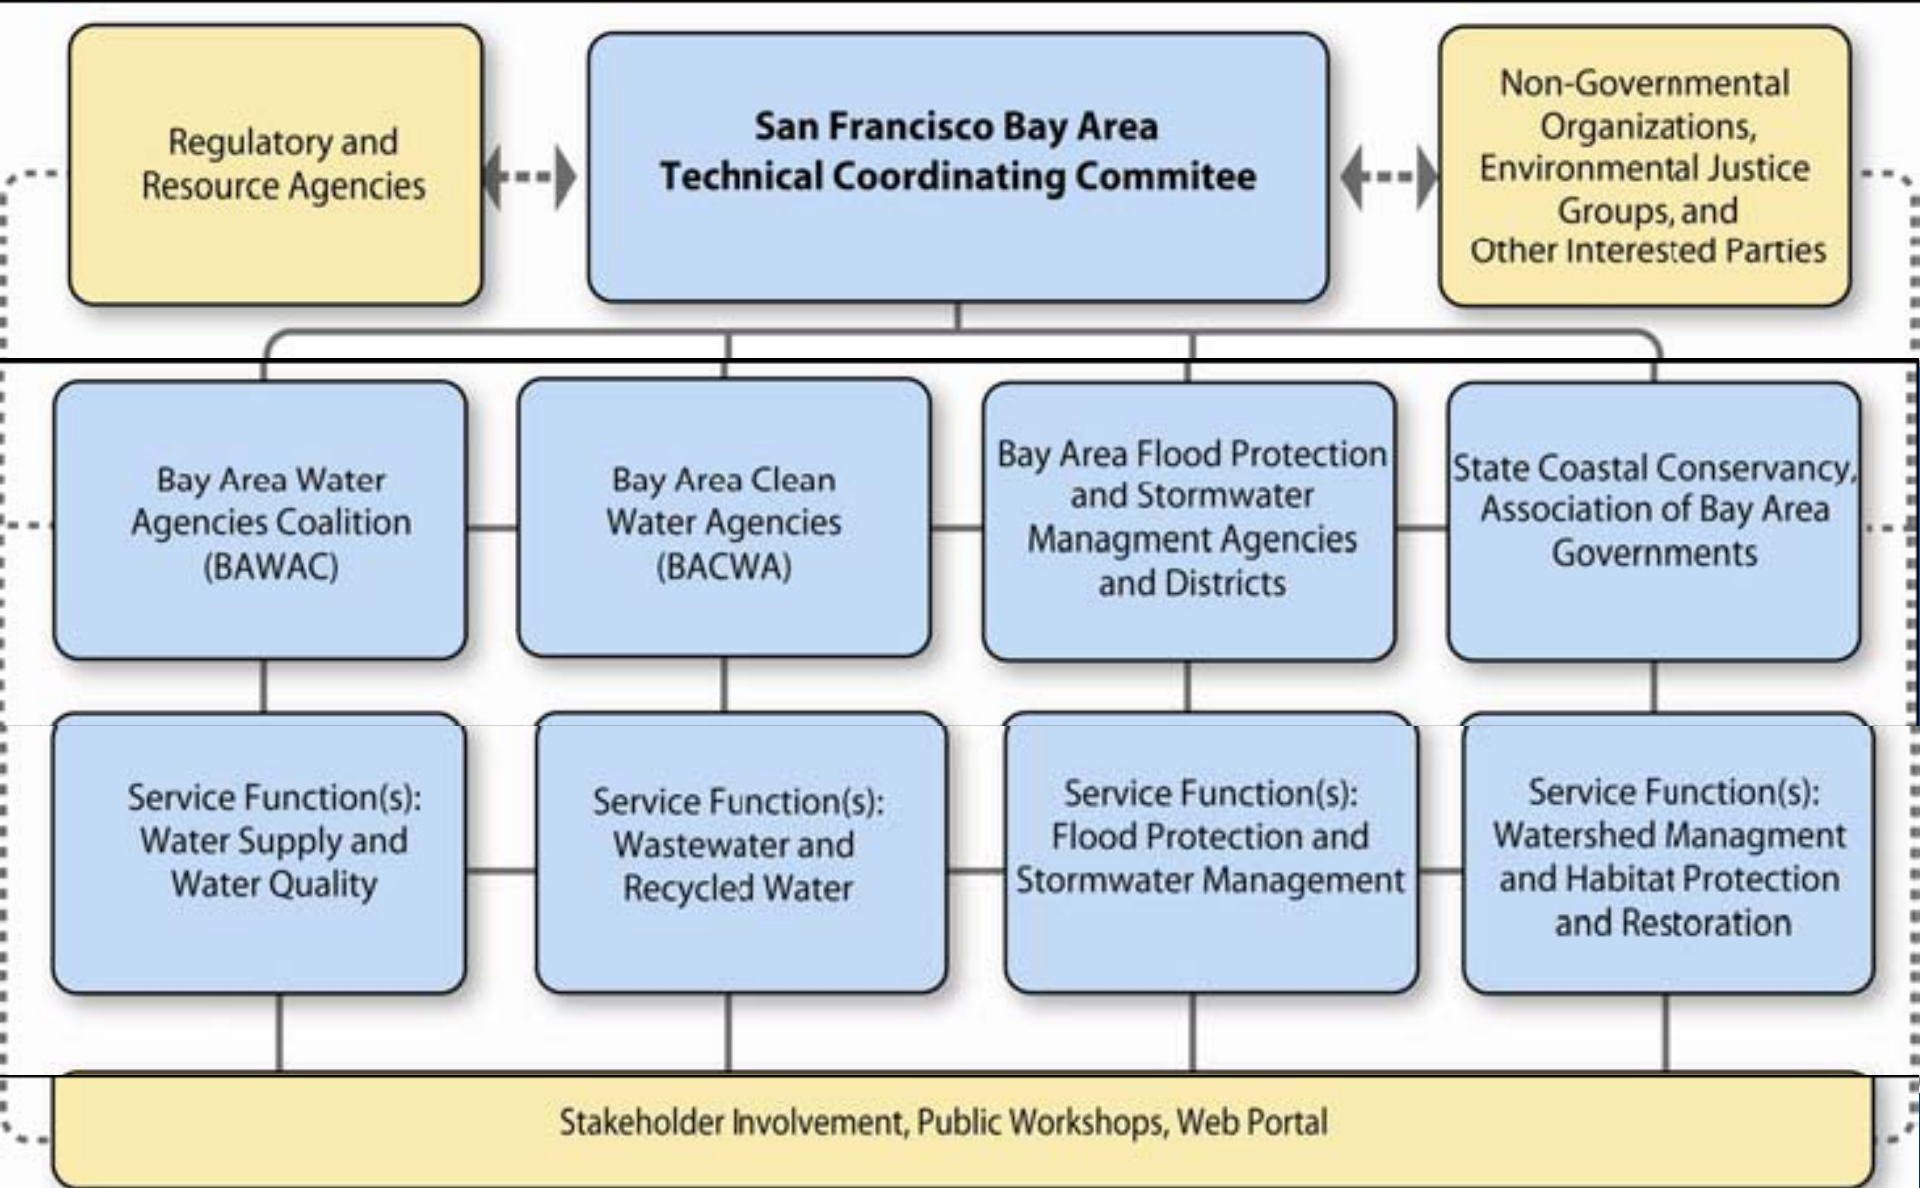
Regulatory and Resource Agencies

San Francisco Bay Area Technical Coordinating Commitee

Non-Governmental Organizations, Environmental Justice Groups, and Other Interested Parties

Bay Area Water Agencies Coalition (BAWAC)

Bay Area Clean Water Agencies (BACWA)

Bay Area Flood Protection and Stormwater Managment Agencies and Districts

State Coastal Conservancy, Association of Bay Area Governments

Service Function(s): Water Supply and Water Quality

Service Function(s): Wastewater and Recycled Water

Service Function(s): Flood Protection and Stormwater Management

Service Function(s): Watershed Managment and Habitat Protection and Restoration

Stakeholder Involvement, Public Workshops, Web Portal